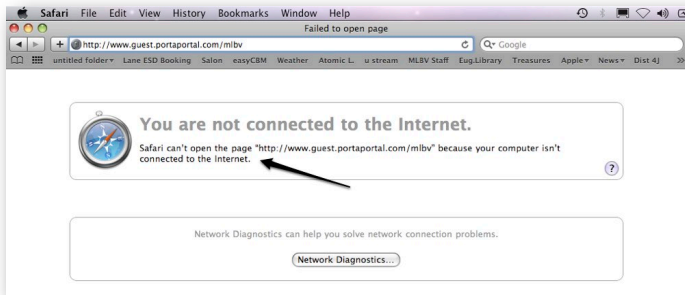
Safari File Edit View History Bookmarks Window Help

Failed to open page

http://www.guest.portaportal.com/mlbv

Google

untitled folder ▾ Lane ESD Booking Salon easyCBM Weather Atomic L. u stream MLBV Staff Eug.Library Treasures Apple ▾ News ▾ Dist 4J >>

You are not connected to the Internet.

Safari can't open the page "http://www.guest.portaportal.com/mlbv" because your computer isn't connected to the Internet.

?

Network Diagnostics can help you solve network connection problems.

Network Diagnostics...